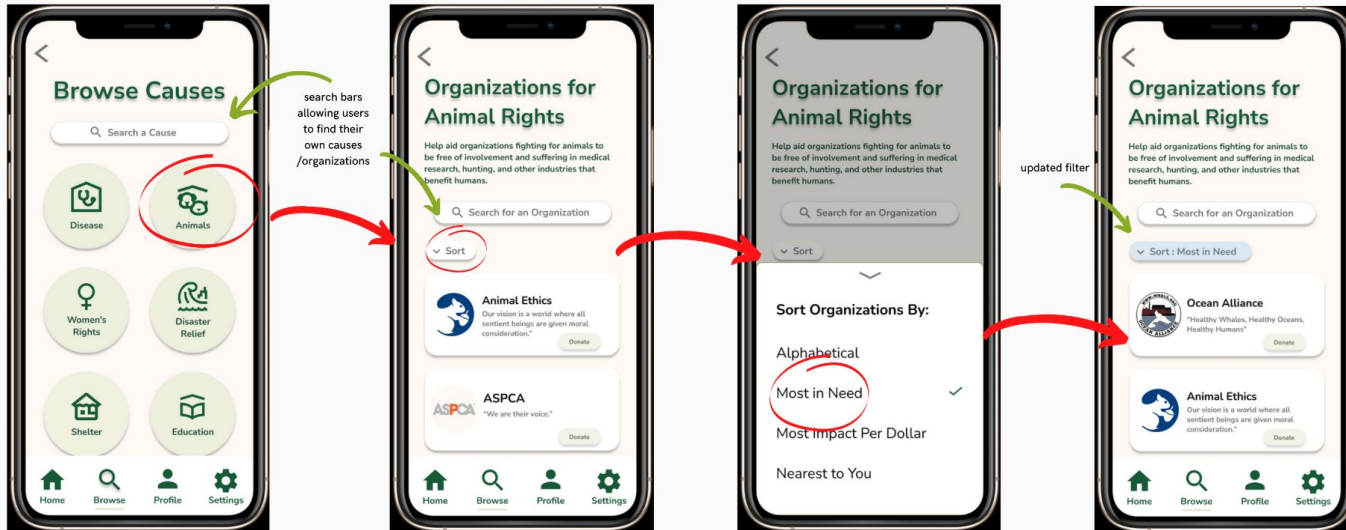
Browse Causes

Search a Cause

Disease

Animals

Women's Rights

Disaster Relief

Shelter

Education

Home Browse Profile Settings

search bars allowing users to find their own causes /organizations

Organizations for Animal Rights

Help aid organizations fighting for animals to be free of involvement and suffering in medical research, hunting, and other industries that benefit humans.

Search for an Organization

Sort

Animal Ethics
Our vision is a world where all sentient beings are given moral consideration."
Donate

ASPCA
"We are their voice."
Donate

Home Browse Profile Settings

Organizations for Animal Rights

Help aid organizations fighting for animals to be free of involvement and suffering in medical research, hunting, and other industries that benefit humans.

Search for an Organization

Sort

Sort Organizations By:

Alphabetical

Most in Need

Most Impact Per Dollar

Nearest to You

updated filter

Organizations for Animal Rights

Help aid organizations fighting for animals to be free of involvement and suffering in medical research, hunting, and other industries that benefit humans.

Search for an Organization

Sort : Most in Need

Ocean Alliance
"Healthy Whales, Healthy Oceans, Healthy Humans"
Donate

Animal Ethics
Our vision is a world where all sentient beings are given moral consideration."
Donate

Home Browse Profile Settings